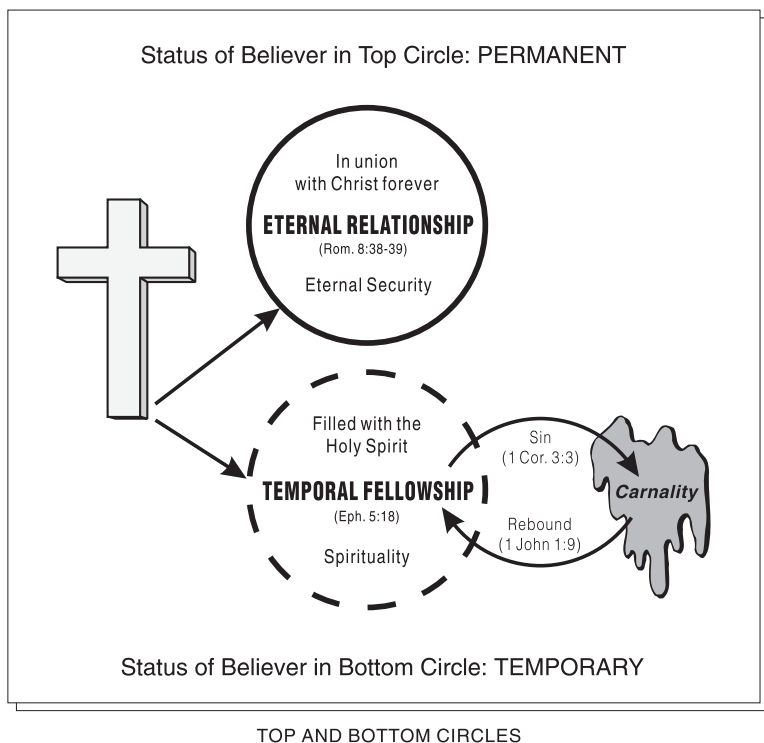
Status of Believer in Top Circle: PERMANENT

In union with Christ forever

ETERNAL RELATIONSHIP

(Rom. 8:38-39)

Eternal Security

Filled with the Holy Spirit

TEMPORAL FELLOWSHIP

(Eph. 5:18)

Spirituality

Sin
(1 Cor. 3:3)

Carnality

Rebound
(1 John 1:9)

Status of Believer in Bottom Circle: TEMPORARY

TOP AND BOTTOM CIRCLES